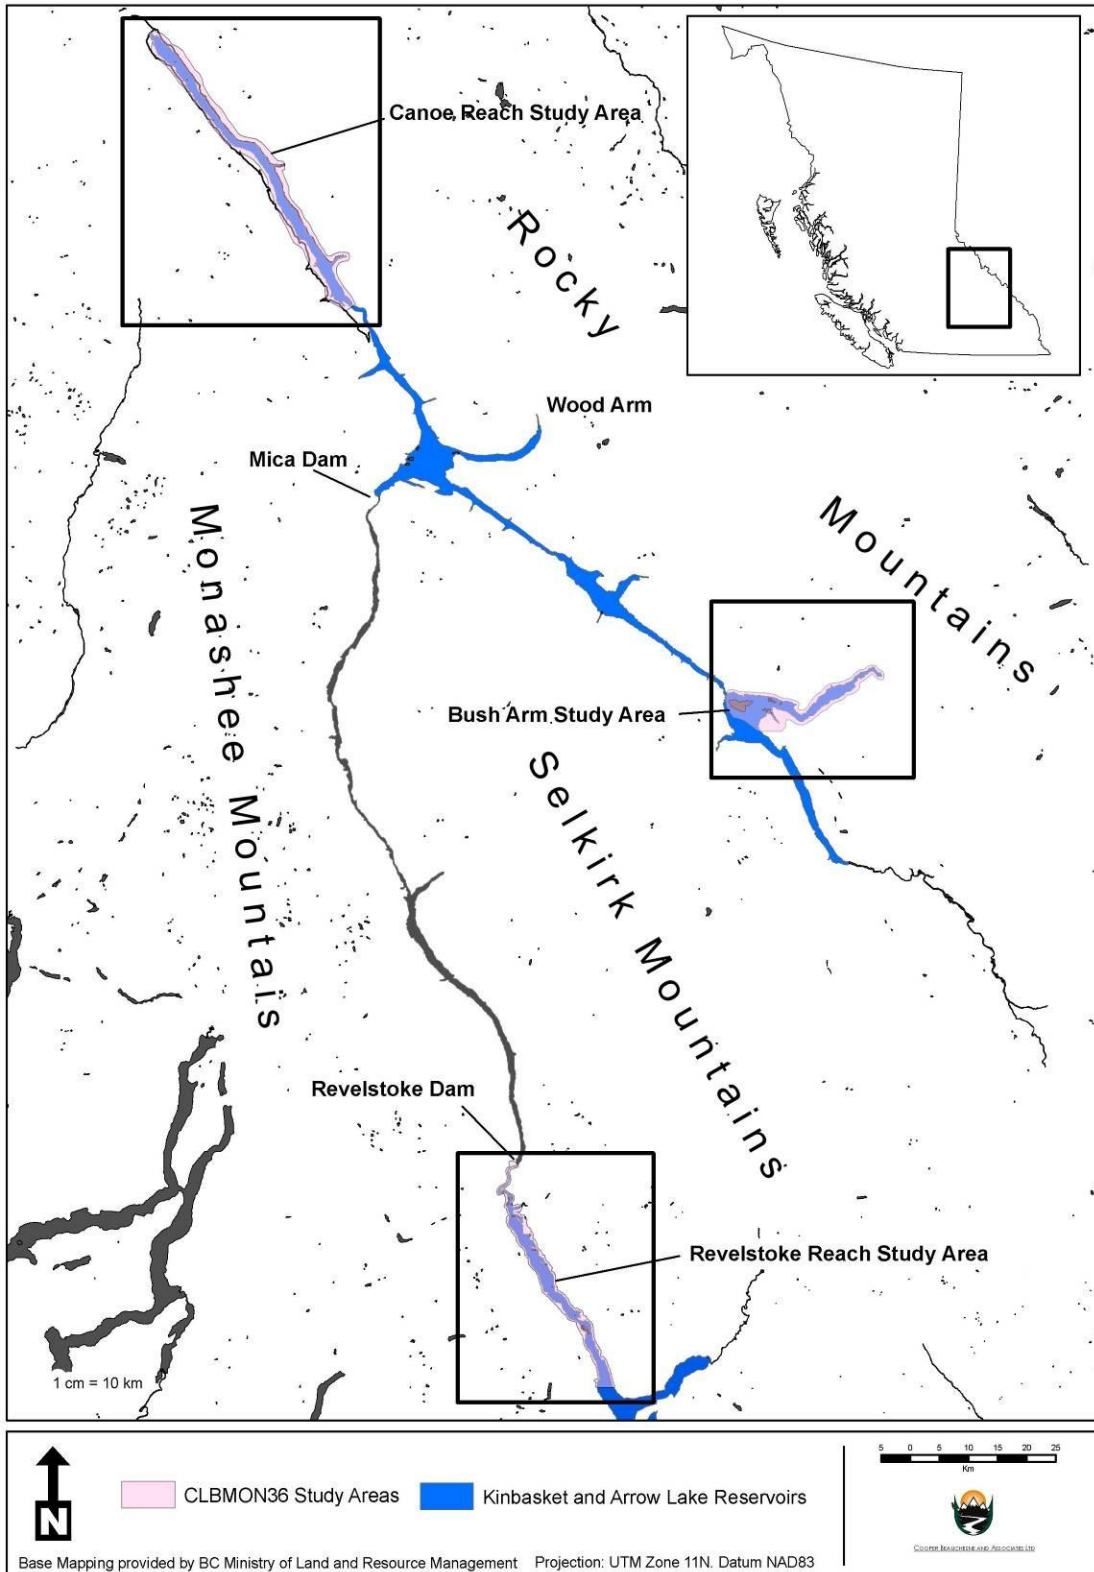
Canoe Reach Study Area

Rocky

Wood Arm

Mica Dam

Monashee Mountais

Mountains

Bush Arm Study Area

Selkirk Mountains

Revelstoke Dam

Revelstoke Reach Study Area

1 cm = 10 km

N

CLBMON36 Study Areas

Kinbasket and Arrow Lake Reservoirs

5 0 5 10 15 20 25
Km

Cooper Beauchesne and Associates Ltd

Base Mapping provided by BC Ministry of Land and Resource Management Projection: UTM Zone 11N. Datum NAD83